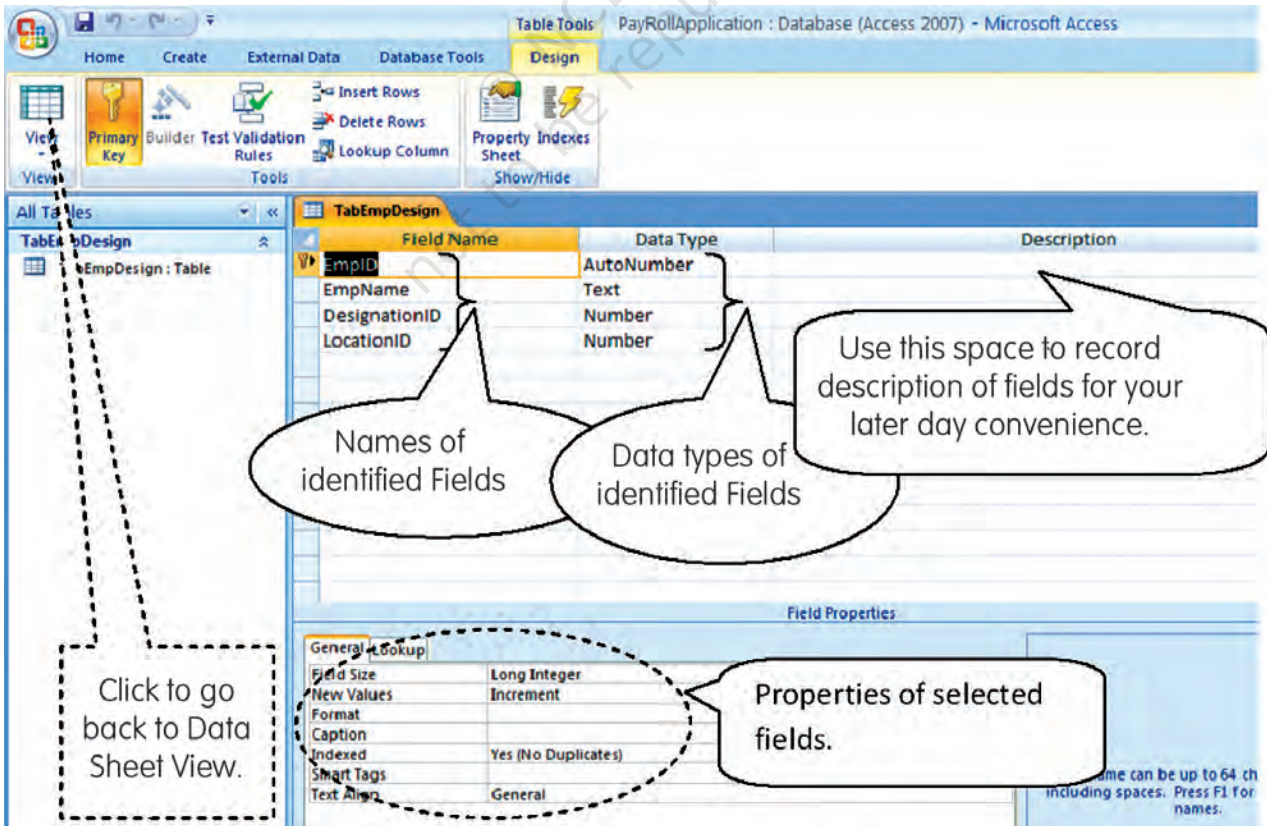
Table Tools PayRollApplication : Database (Access 2007) - Microsoft Access

Home Create External Data Database Tools Design

View Primary Key Builder Test Validation Rules Insert Rows Delete Rows Lookup Column Property Sheet Indexes

Views Tools Show/Hide

All Tables

TabEmpDesign

TabEmpDesign : Table

TabEmpDesign

| Field Name | Data Type | Description |
|---|---|---|
| EmpID | AutoNumber | |
| EmpName | Text | |
| DesignationID | Number | |
| LocationID | Number | |

Use this space to record description of fields for your later day convenience.

Names of identified Fields

Data types of identified Fields

Field Properties

General Lookup

| | |
|---|---|
| Field Size | Long Integer |
| New Values | Increment |
| Format | |
| Caption | |
| Indexed | Yes (No Duplicates) |
| Smart Tags | |
| Text Align | General |

Properties of selected fields.

Click to go back to Data Sheet View.

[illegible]ame can be up to 64 ch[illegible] including spaces. Press F1 for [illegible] names.